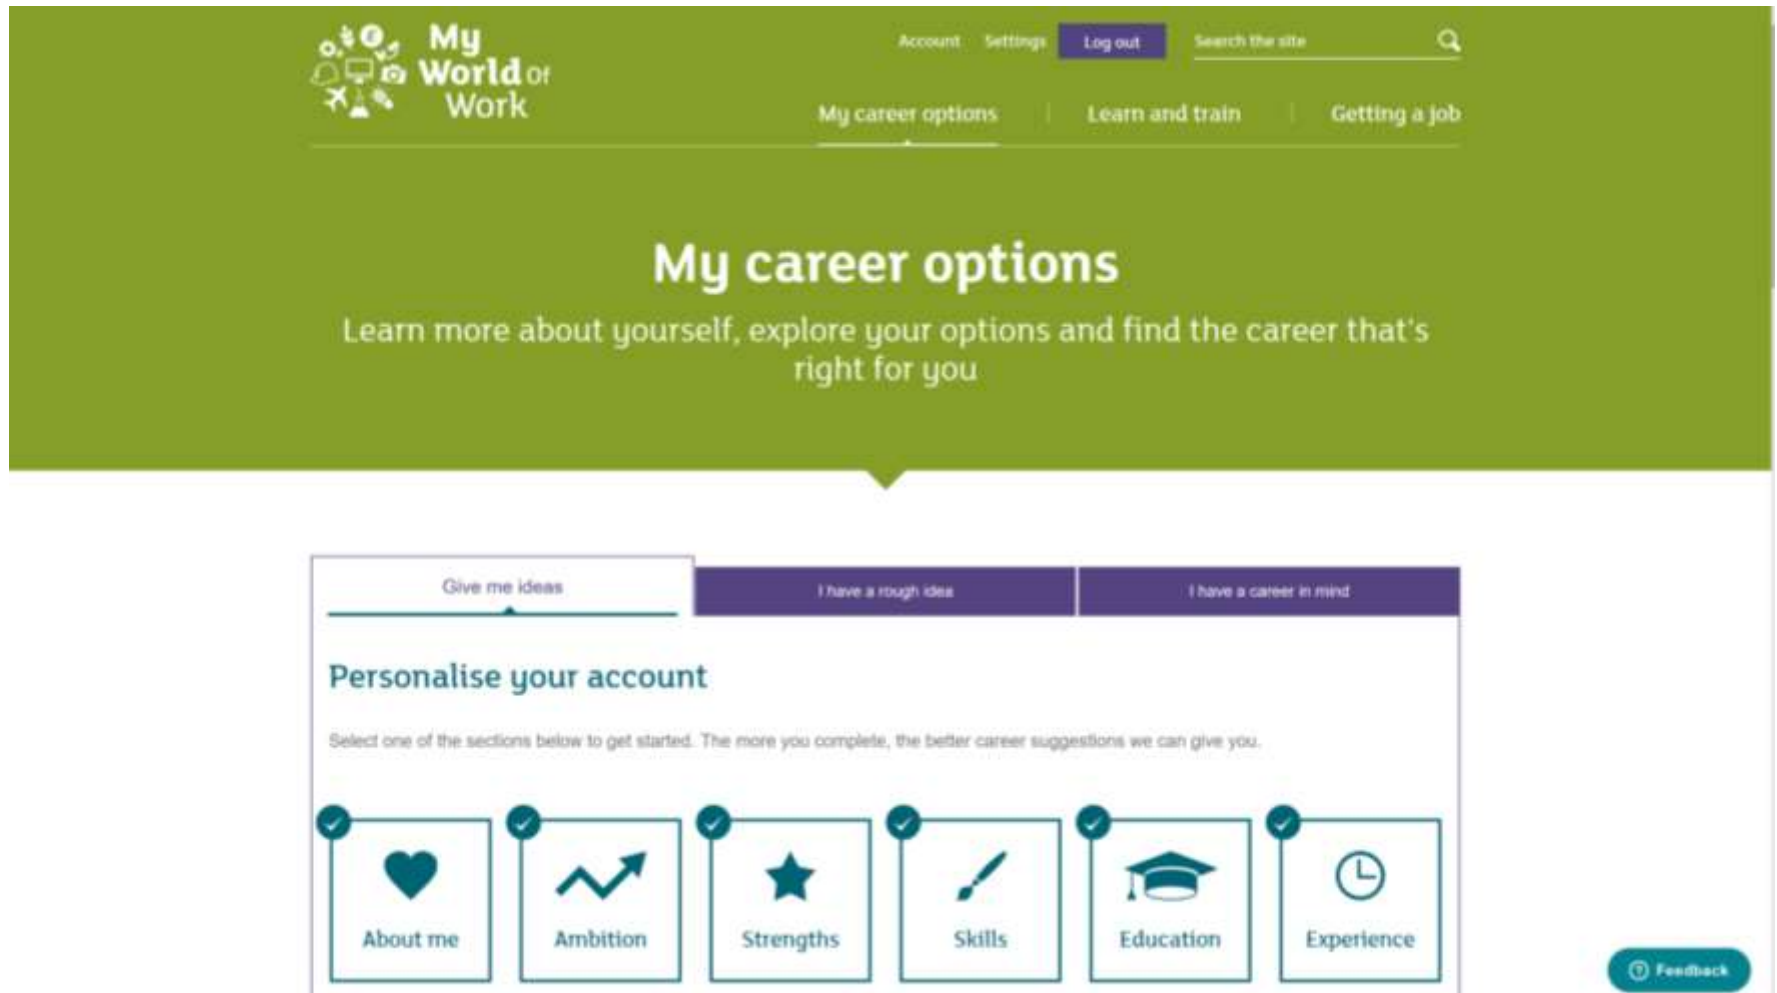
My World of Work

Account Settings Log out Search the site

My career options | Learn and train | Getting a job

My career options

Learn more about yourself, explore your options and find the career that's right for you

Give me ideas | I have a rough idea | I have a career in mind

Personalise your account

Select one of the sections below to get started. The more you complete, the better career suggestions we can give you.

About me

Ambition

Strengths

Skills

Education

Experience

Feedback